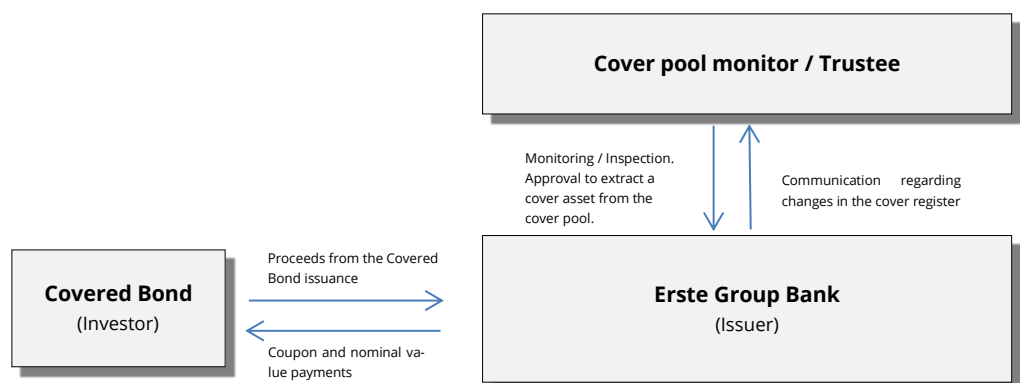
Cover pool monitor / Trustee

Monitoring / Inspection. Approval to extract a cover asset from the cover pool.

Communication regarding changes in the cover register

Covered Bond
(Investor)

Proceeds from the Covered Bond issuance

Coupon and nominal value payments

Erste Group Bank
(Issuer)